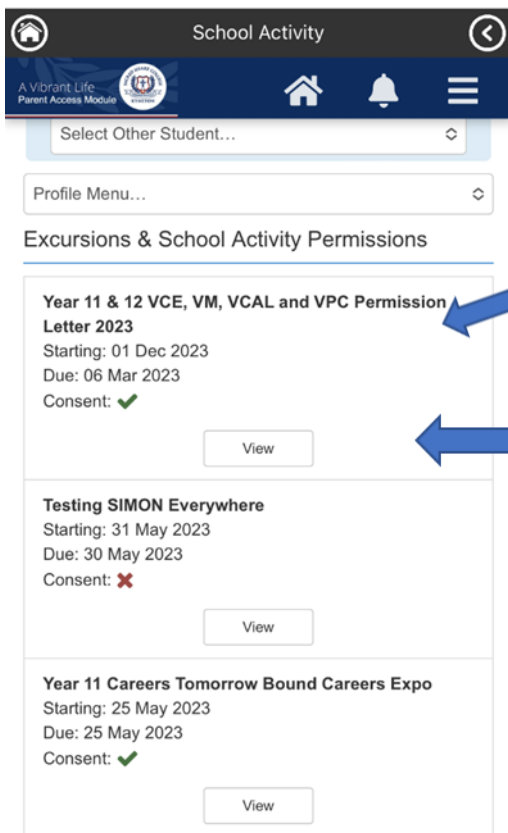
School Activity

A Vibrant Life
Parent Access Module

Select Other Student...

Profile Menu...

Excursions & School Activity Permissions

**Year 11 & 12 VCE, VM, VCAL and VPC Permission Letter 2023**
Starting: 01 Dec 2023
Due: 06 Mar 2023
Consent: ✔

View

**Testing SIMON Everywhere**
Starting: 31 May 2023
Due: 30 May 2023
Consent: ✖

View

**Year 11 Careers Tomorrow Bound Careers Expo**
Starting: 25 May 2023
Due: 25 May 2023
Consent: ✔

View